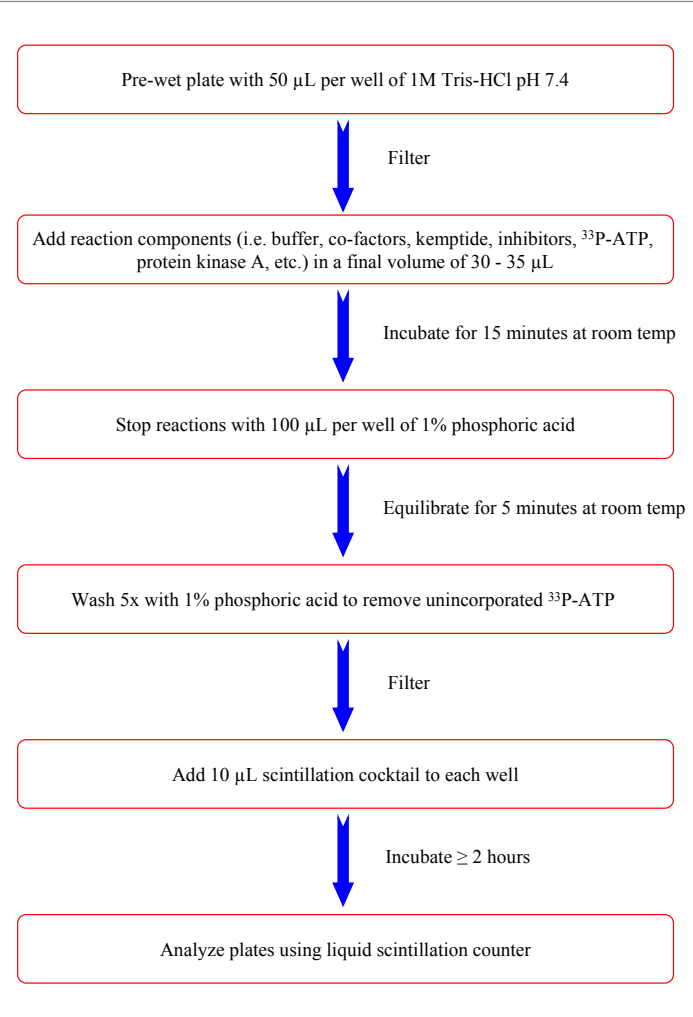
Pre-wet plate with 50 µL per well of 1M Tris-HCl pH 7.4

Filter

Add reaction components (i.e. buffer, co-factors, kemptide, inhibitors, $^{33}$P-ATP, protein kinase A, etc.) in a final volume of 30 - 35 µL

Incubate for 15 minutes at room temp

Stop reactions with 100 µL per well of 1% phosphoric acid

Equilibrate for 5 minutes at room temp

Wash 5x with 1% phosphoric acid to remove unincorporated $^{33}$P-ATP

Filter

Add 10 µL scintillation cocktail to each well

Incubate $\geq$ 2 hours

Analyze plates using liquid scintillation counter